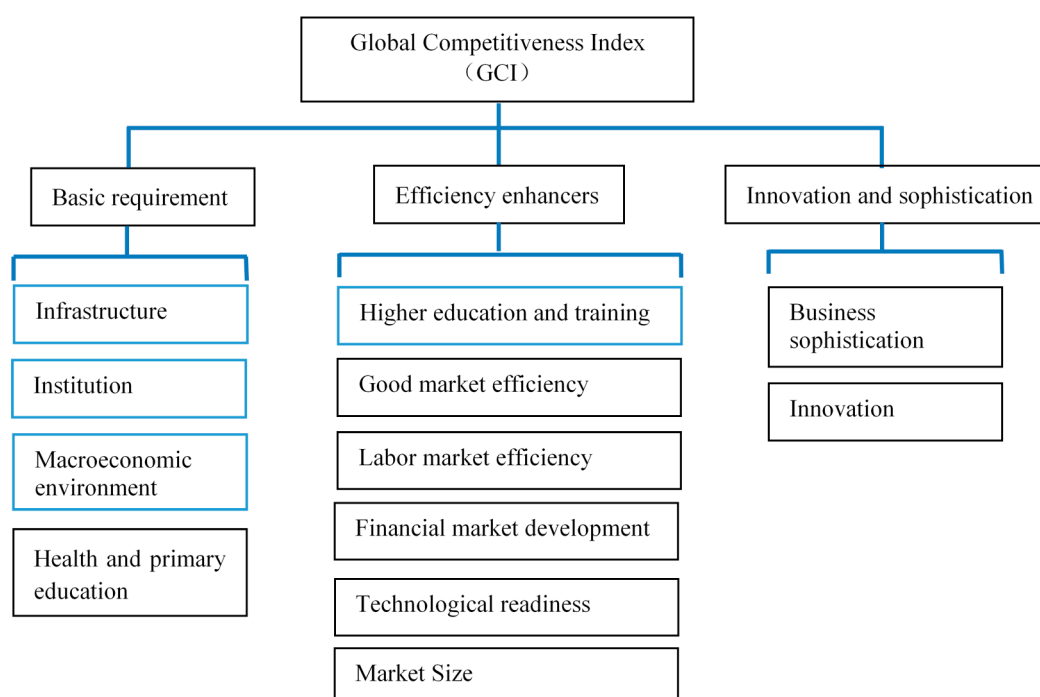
Global Competitiveness Index
（GCI）

Basic requirement

Infrastructure

Institution

Macroeconomic environment

Health and primary education

Efficiency enhancers

Higher education and training

Good market efficiency

Labor market efficiency

Financial market development

Technological readiness

Market Size

Innovation and sophistication

Business sophistication

Innovation